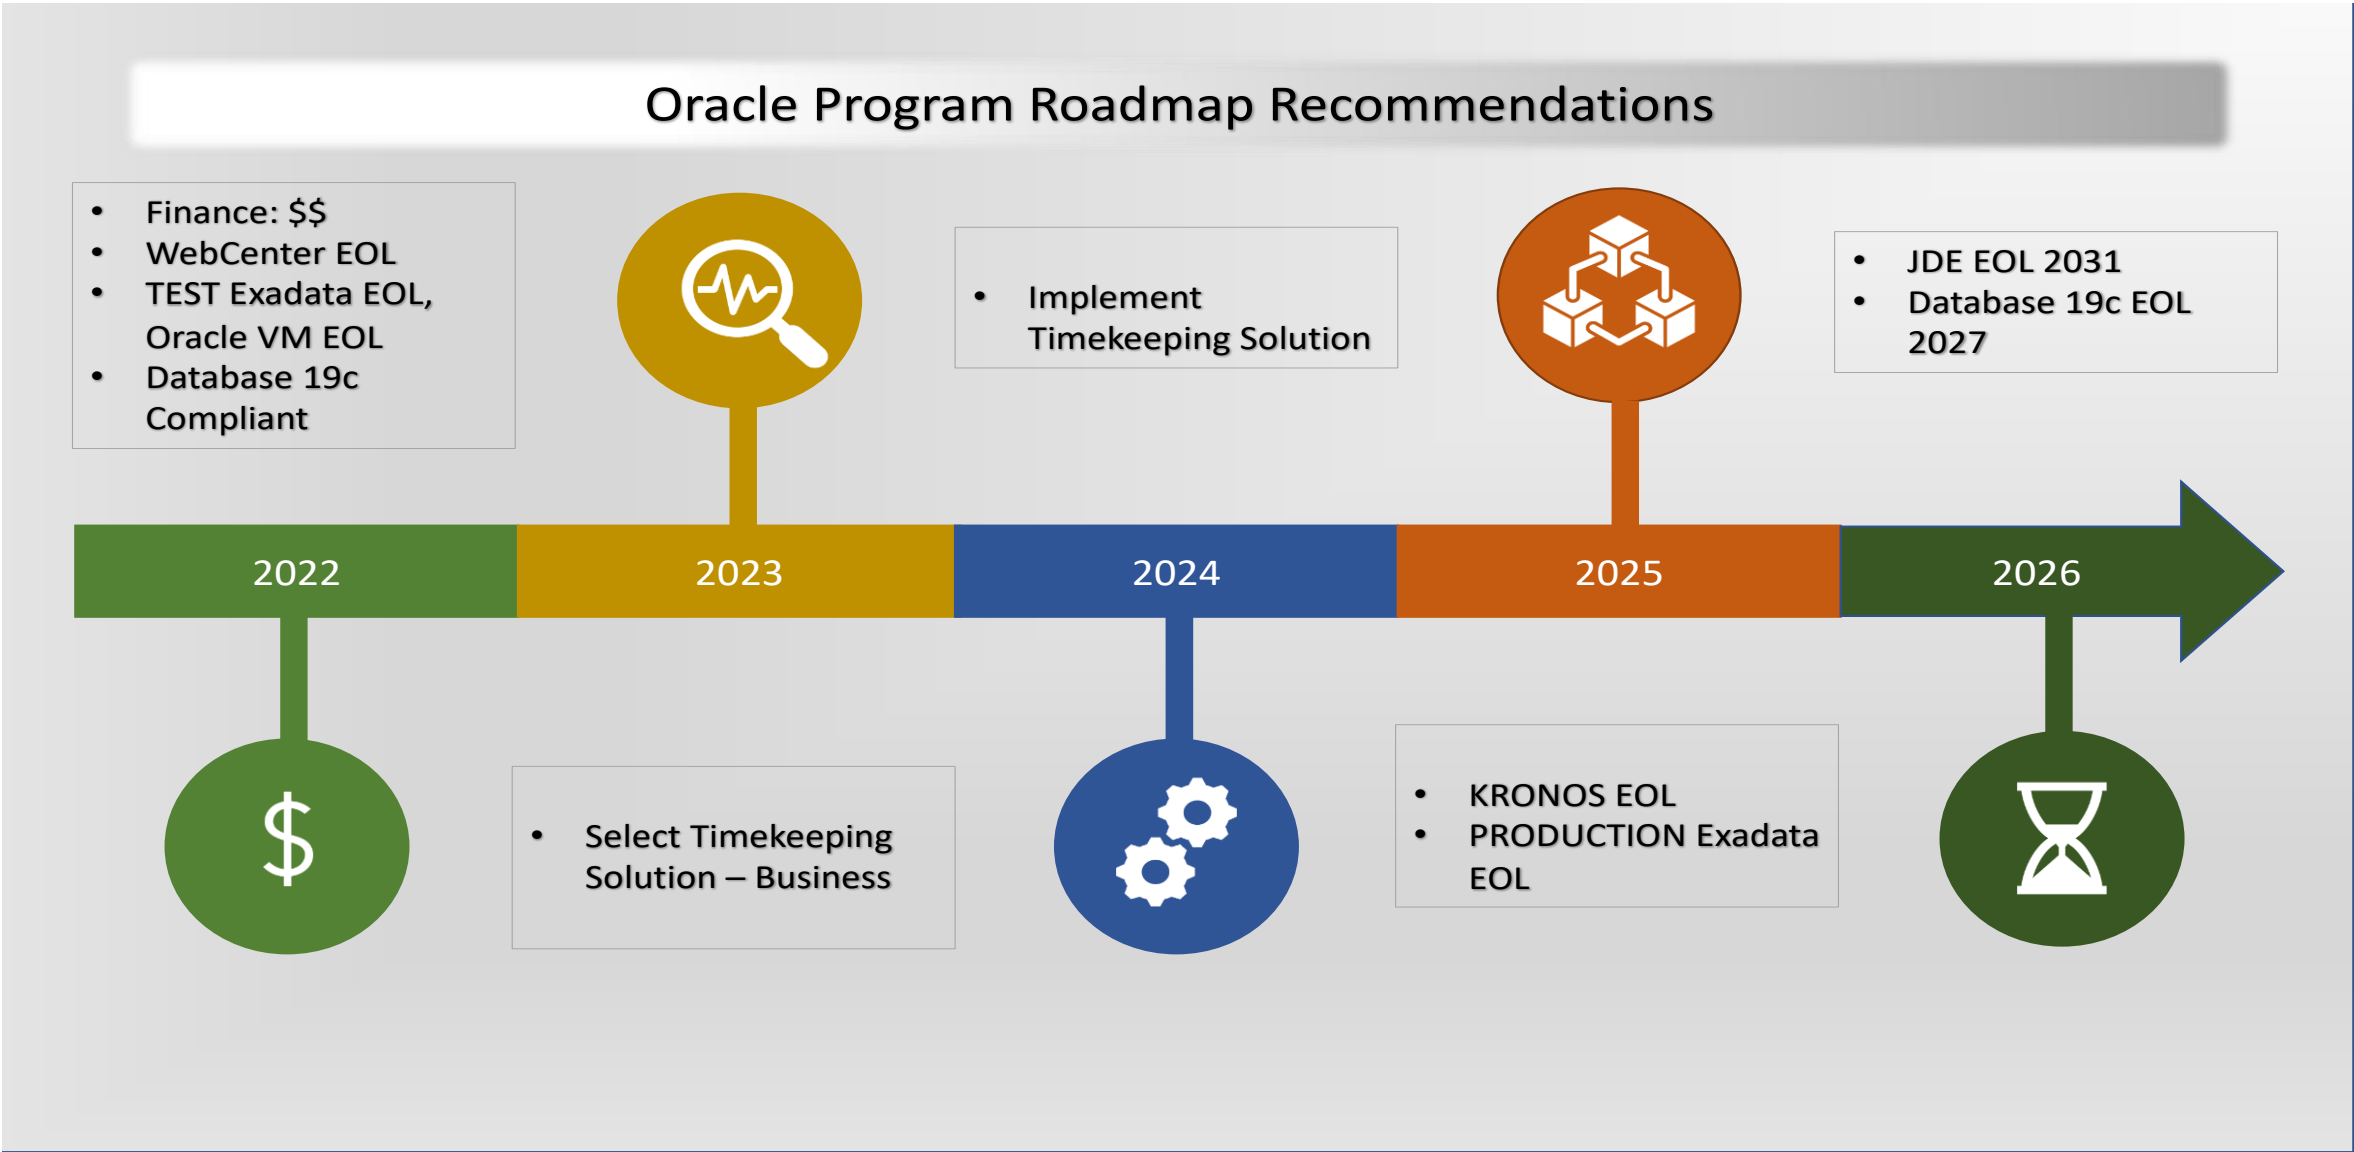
Oracle Program Roadmap Recommendations

- Finance: $$
- WebCenter EOL
- TEST Exadata EOL, Oracle VM EOL
- Database 19c Compliant

- Implement Timekeeping Solution

- JDE EOL 2031
- Database 19c EOL 2027

2022

2023

2024

2025

2026

$

- Select Timekeeping Solution – Business

- KRONOS EOL
- PRODUCTION Exadata EOL